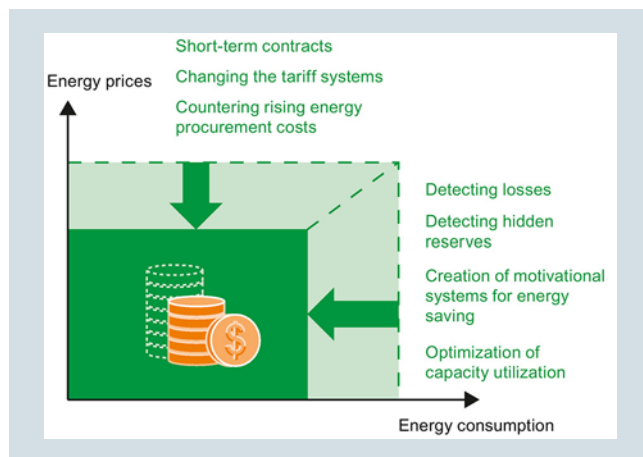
Short-term contracts

Changing the tariff systems

Countering rising energy procurement costs

Energy prices

Detecting losses

Detecting hidden reserves

Creation of motivational systems for energy saving

Optimization of capacity utilization

$

Energy consumption